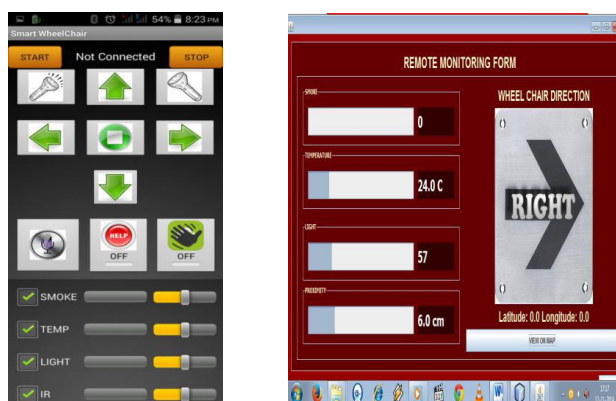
54% 8:23 PM
Smart WheelChair
START
Not Connected
STOP
HELP
OFF
OFF
SMOKE
TEMP
LIGHT
IR

REMOTE MONITORING FORM
SMOKE
0
TEMPERATURE
24.0 C
LIGHT
57
PROXIMITY
6.0 cm
WHEEL CHAIR DIRECTION
RIGHT
Latitude: 0.0 Longitude: 0.0
VIEW ON MAP